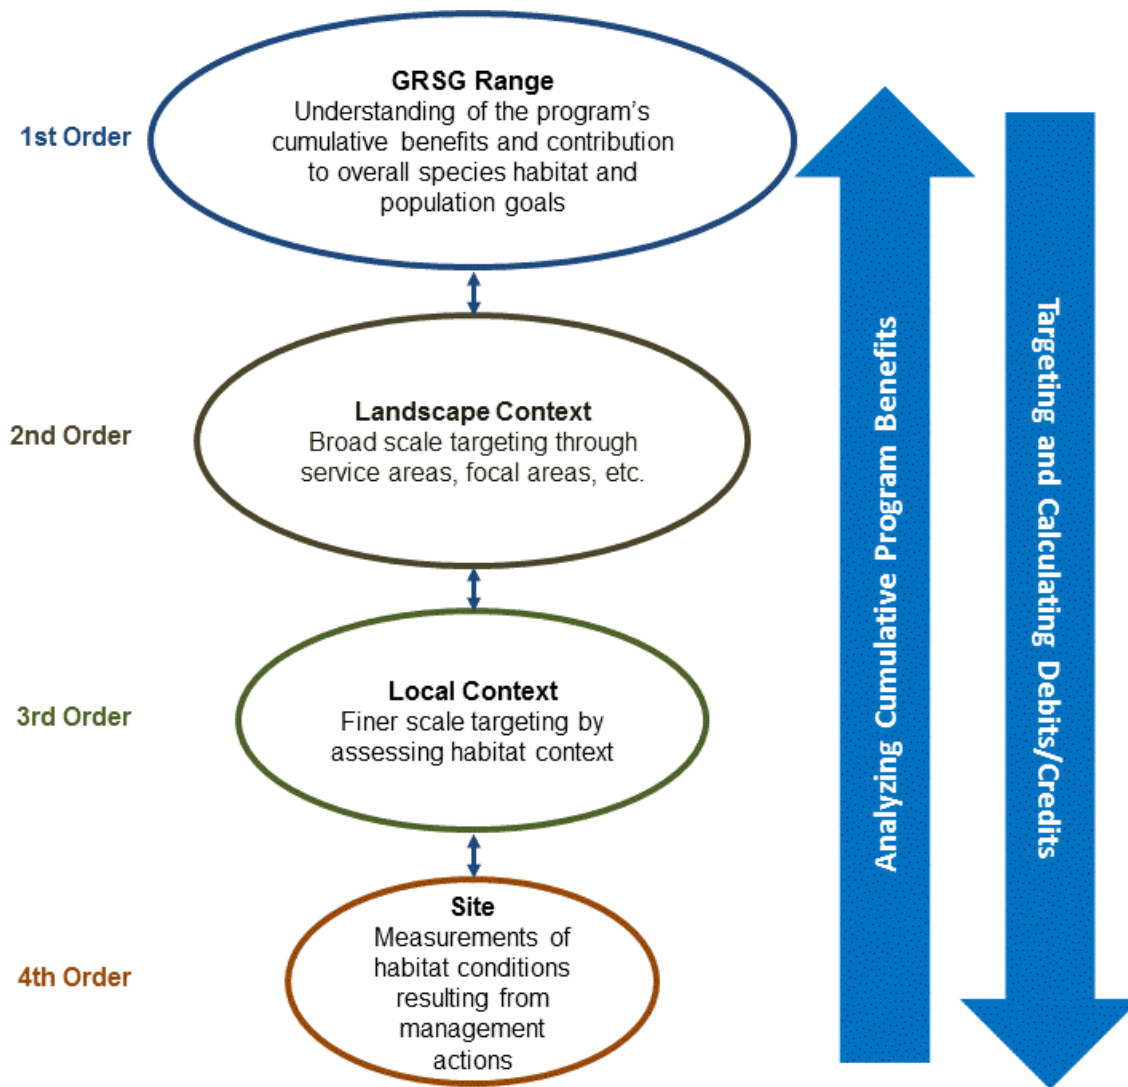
1st Order

GRSG Range
Understanding of the program's cumulative benefits and contribution to overall species habitat and population goals

2nd Order

Landscape Context
Broad scale targeting through service areas, focal areas, etc.

3rd Order

Local Context
Finer scale targeting by assessing habitat context

4th Order

Site
Measurements of habitat conditions resulting from management actions

Analyzing Cumulative Program Benefits

Targeting and Calculating Debits/Credits